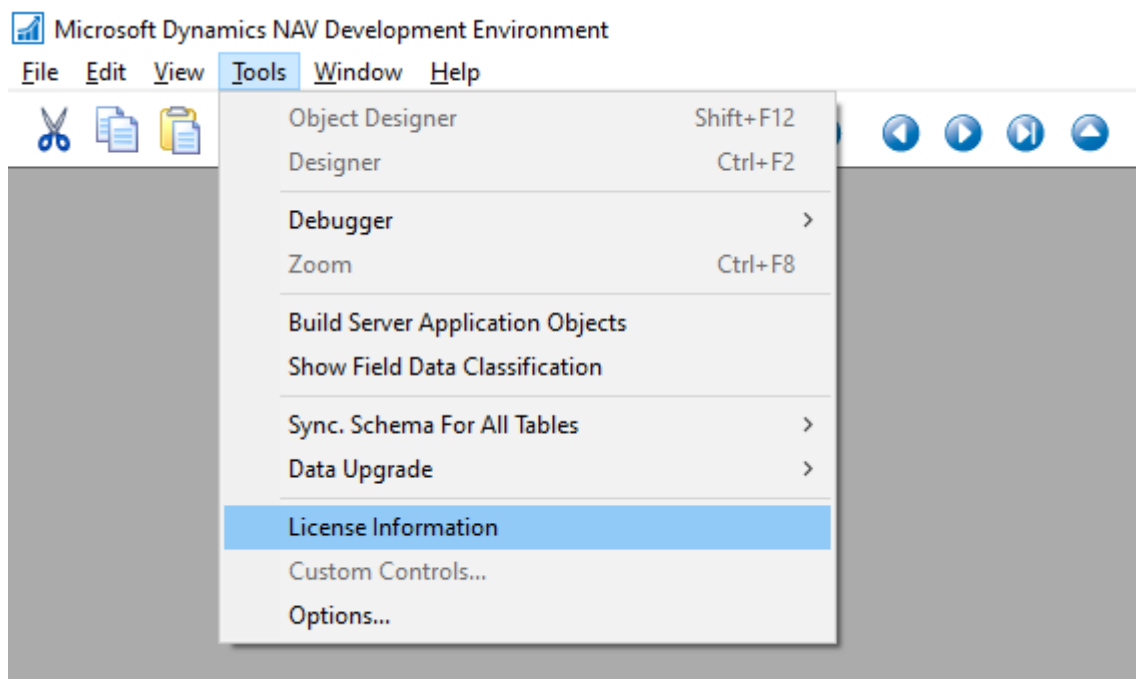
Microsoft Dynamics NAV Development Environment

File Edit View Tools Window Help

Object Designer Shift+F12
Designer Ctrl+F2
Debugger >
Zoom Ctrl+F8
Build Server Application Objects
Show Field Data Classification
Sync. Schema For All Tables >
Data Upgrade >
License Information
Custom Controls...
Options...